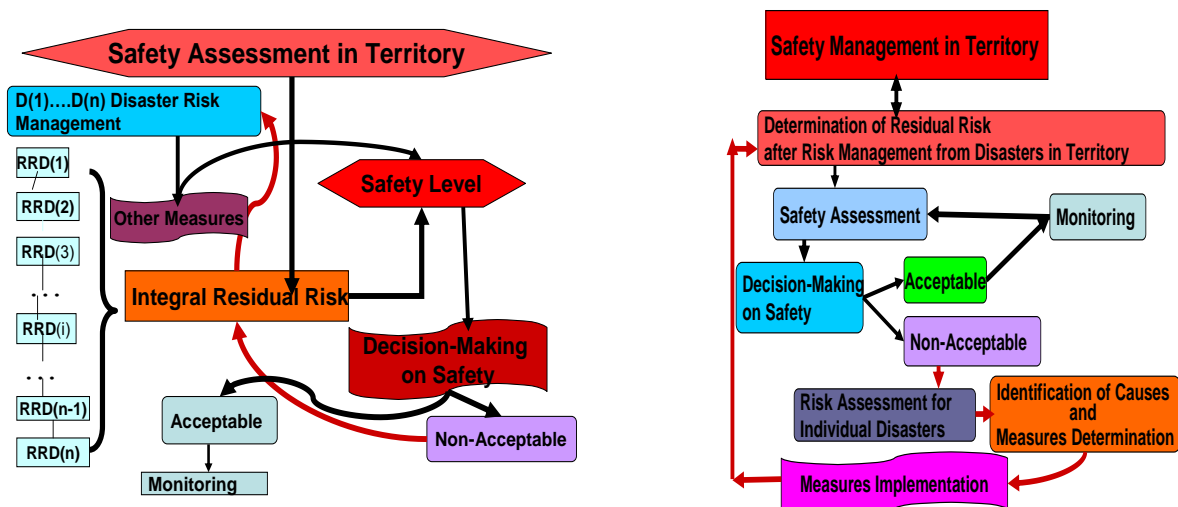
Safety Assessment in Territory

D(1)….D(n) Disaster Risk Management

RRD(1)

RRD(2)

RRD(3)

. . .

RRD(i)

. . .

RRD(n-1)

RRD(n)

Other Measures

Safety Level

Integral Residual Risk

Decision-Making on Safety

Acceptable

Non-Acceptable

Monitoring

Safety Management in Territory

Determination of Residual Risk after Risk Management from Disasters in Territory

Safety Assessment

Monitoring

Decision-Making on Safety

Acceptable

Non-Acceptable

Risk Assessment for Individual Disasters

Identification of Causes and Measures Determination

Measures Implementation